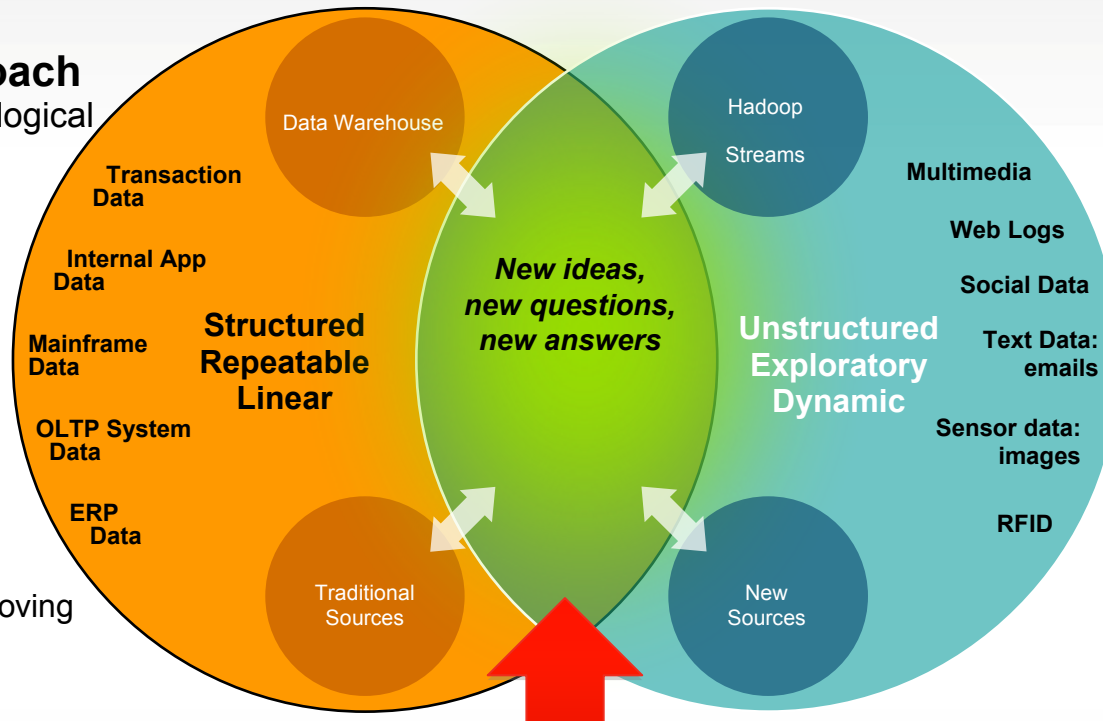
oach
logical

oving

Data Warehouse

Transaction Data

Internal App Data

Mainframe Data

OLTP System Data

ERP Data

Structured Repeatable Linear

Traditional Sources

New ideas, new questions, new answers

Hadoop

Streams

Multimedia

Web Logs

Social Data

Text Data: emails

Sensor data: images

RFID

Unstructured Exploratory Dynamic

New Sources